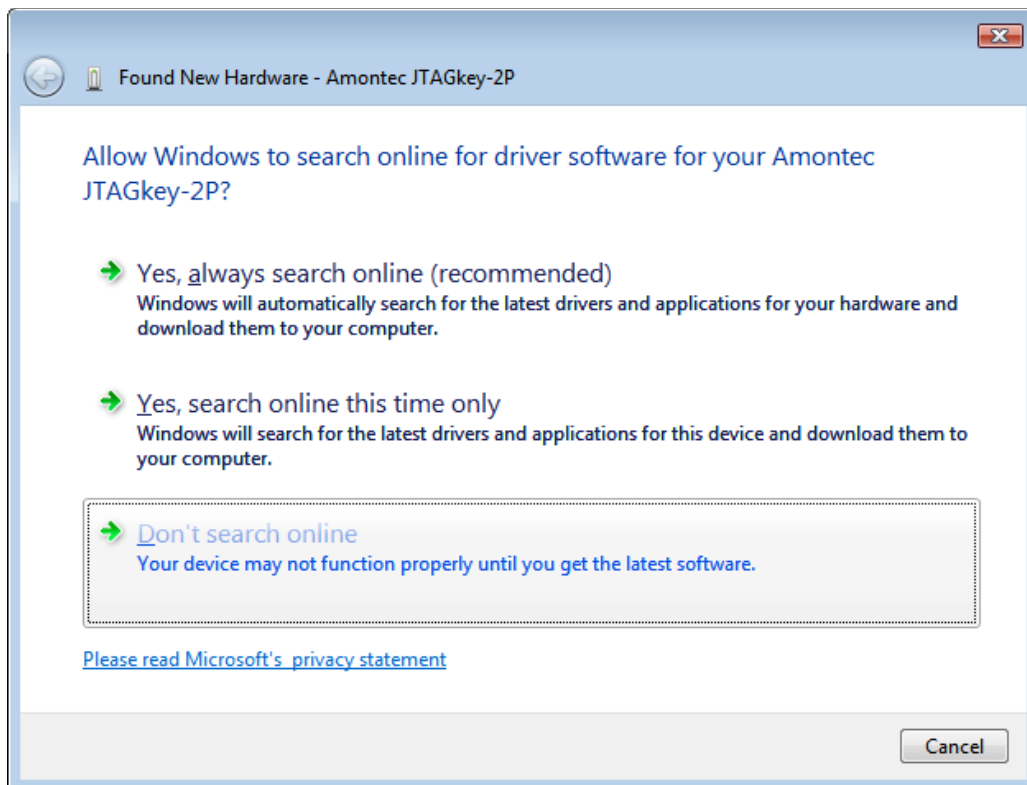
Found New Hardware - Amontec JTAGkey-2P

Allow Windows to search online for driver software for your Amontec JTAGkey-2P?

Yes, always search online (recommended)
Windows will automatically search for the latest drivers and applications for your hardware and download them to your computer.

Yes, search online this time only
Windows will search for the latest drivers and applications for this device and download them to your computer.

Don't search online
Your device may not function properly until you get the latest software.

Please read Microsoft's privacy statement

Cancel